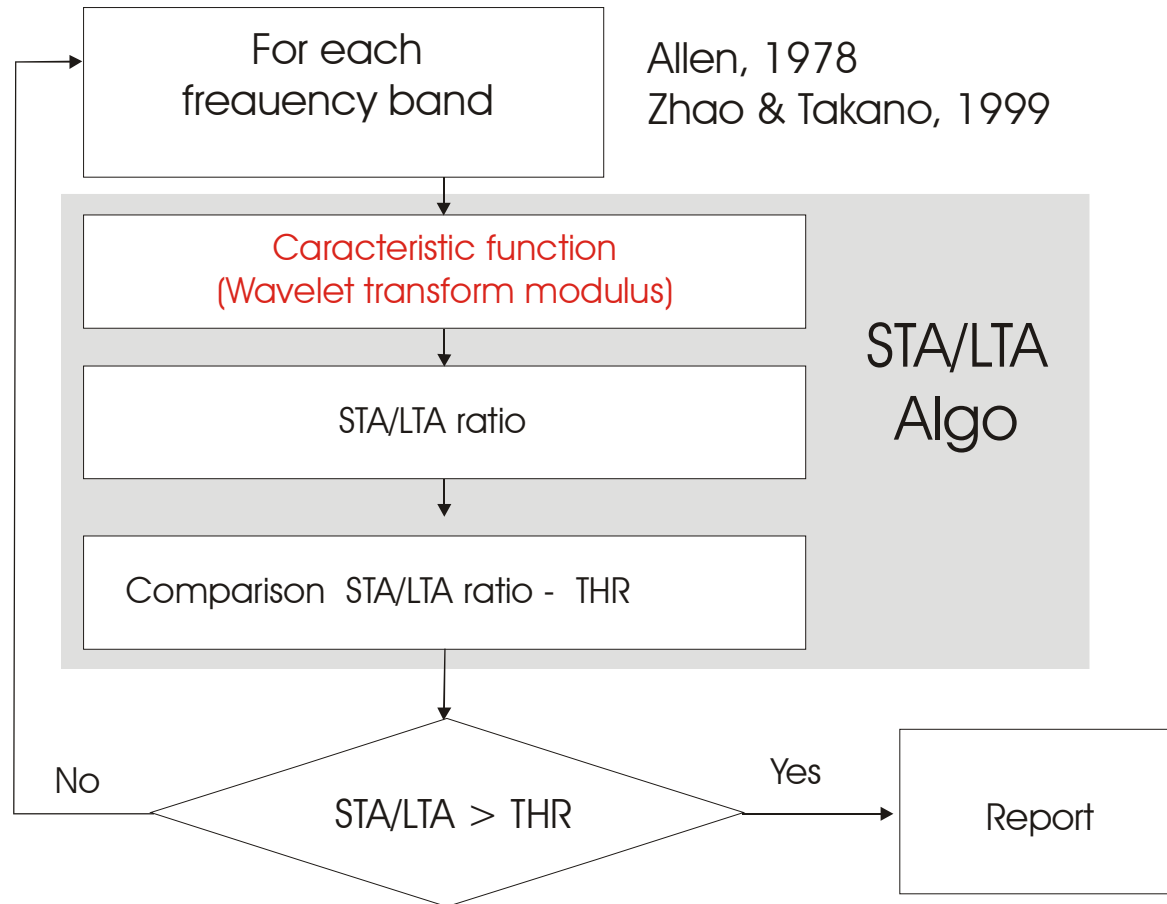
For each freauency band

Allen, 1978
Zhao & Takano, 1999

Caracteristic function
(Wavelet transform modulus)

STA/LTA ratio

Comparison STA/LTA ratio - THR

STA/LTA
Algo

No

STA/LTA > THR

Yes

Report